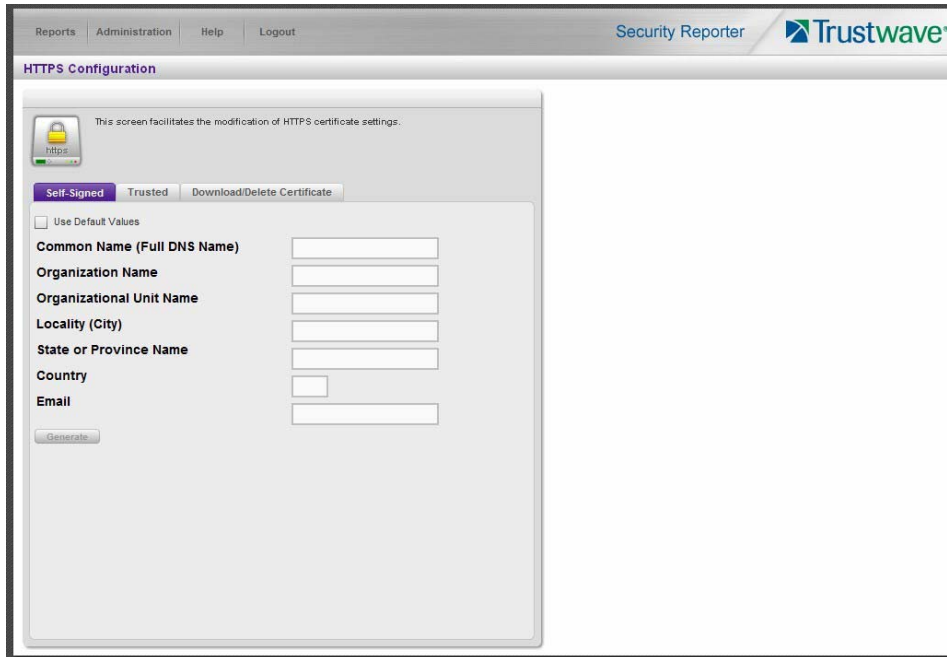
Reports | Administration | Help | Logout

Security Reporter

Trustwave

HTTPS Configuration

https

This screen facilitates the modification of HTTPS certificate settings.

Self-Signed | Trusted | Download/Delete Certificate

Use Default Values

Common Name (Full DNS Name)

Organization Name

Organizational Unit Name

Locality (City)

State or Province Name

Country

Email

Generate